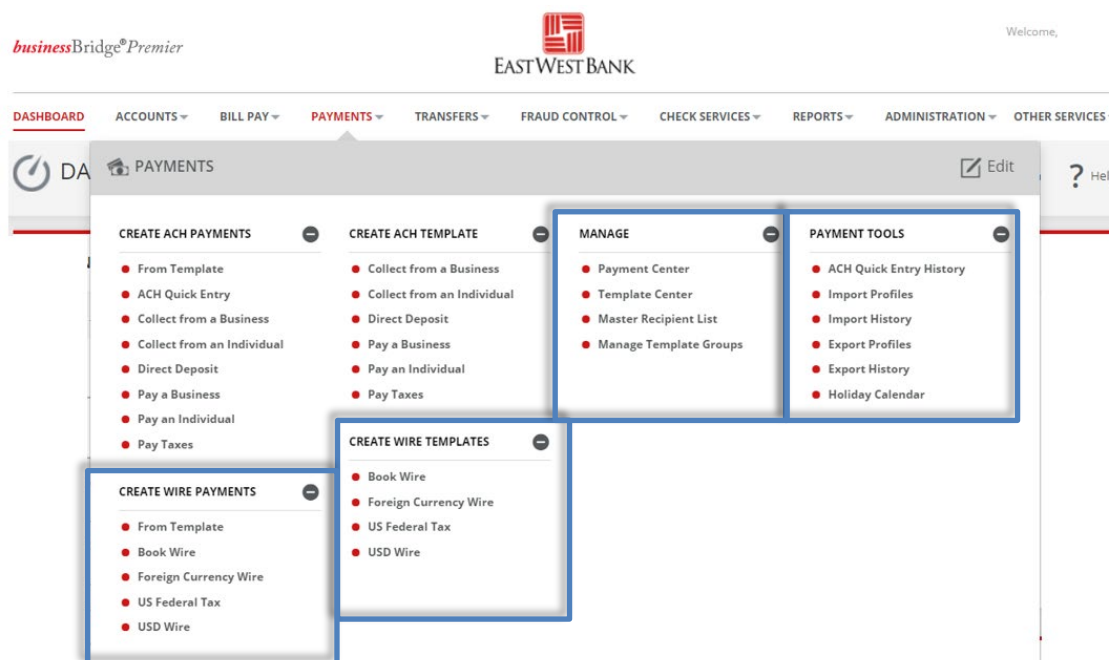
businessBridge® Premier

EASTWESTBANK

Welcome,

DASHBOARD ACCOUNTS BILL PAY PAYMENTS TRANSFERS FRAUD CONTROL CHECK SERVICES REPORTS ADMINISTRATION OTHER SERVICES

DA

PAYMENTS

Edit

? Hel

CREATE ACH PAYMENTS
- From Template
- ACH Quick Entry
- Collect from a Business
- Collect from an Individual
- Direct Deposit
- Pay a Business
- Pay an Individual
- Pay Taxes

CREATE ACH TEMPLATE
- Collect from a Business
- Collect from an Individual
- Direct Deposit
- Pay a Business
- Pay an Individual
- Pay Taxes

MANAGE
- Payment Center
- Template Center
- Master Recipient List
- Manage Template Groups

PAYMENT TOOLS
- ACH Quick Entry History
- Import Profiles
- Import History
- Export Profiles
- Export History
- Holiday Calendar

CREATE WIRE TEMPLATES
- Book Wire
- Foreign Currency Wire
- US Federal Tax
- USD Wire

CREATE WIRE PAYMENTS
- From Template
- Book Wire
- Foreign Currency Wire
- US Federal Tax
- USD Wire